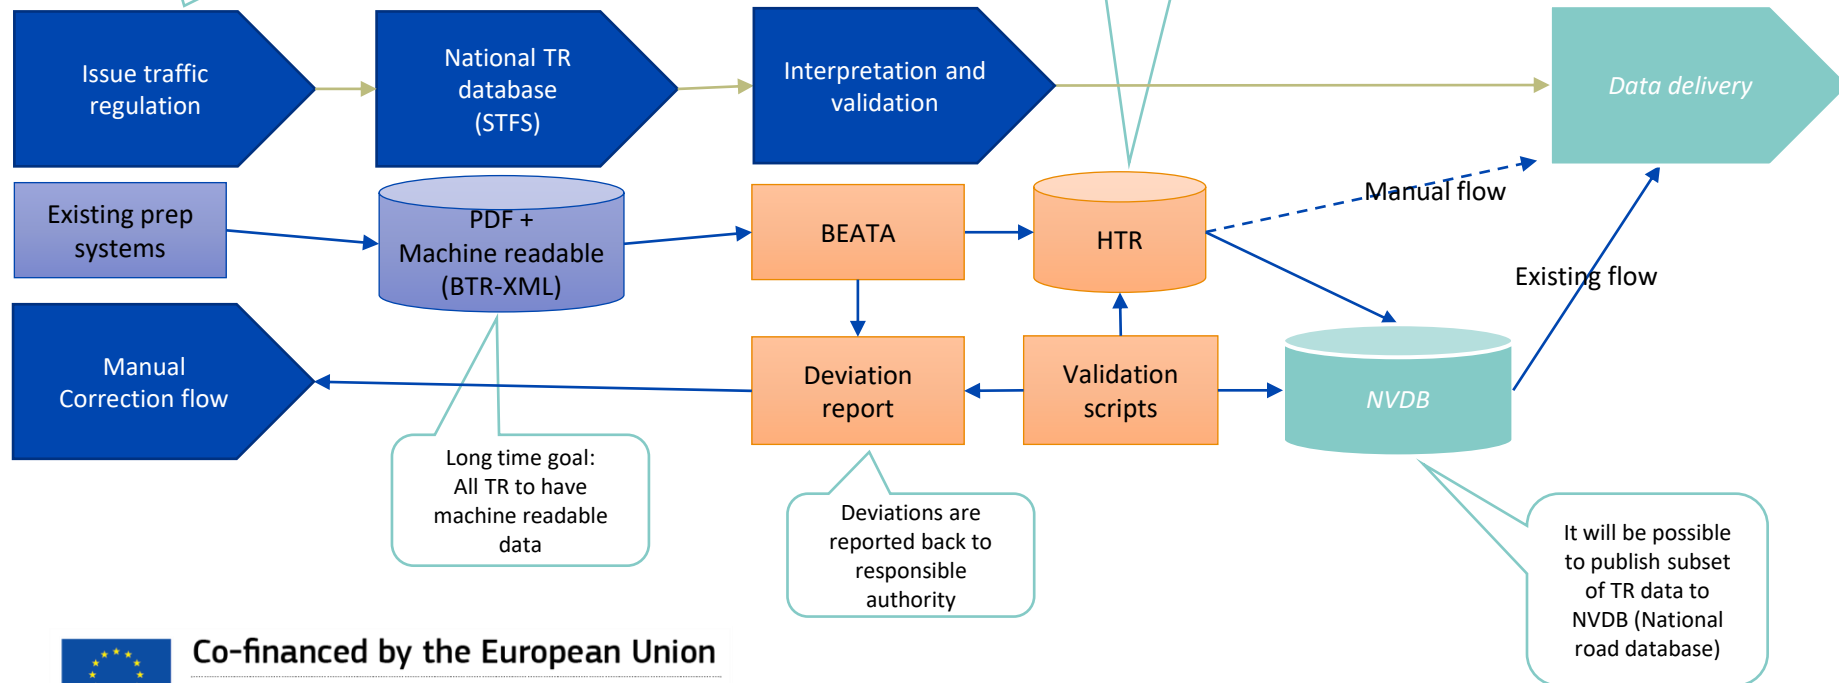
Issue traffic regulation

National TR database (STFS)

Interpretation and validation

Data delivery

Existing prep systems

PDF + Machine readable (BTR-XML)

BEATA

HTR

Manual flow

Existing flow

Manual Correction flow

Deviation report

Validation scripts

NVDB

Long time goal: All TR to have machine readable data

Deviations are reported back to responsible authority

It will be possible to publish subset of TR data to NVDB (National road database)

Co-financed by the European Union